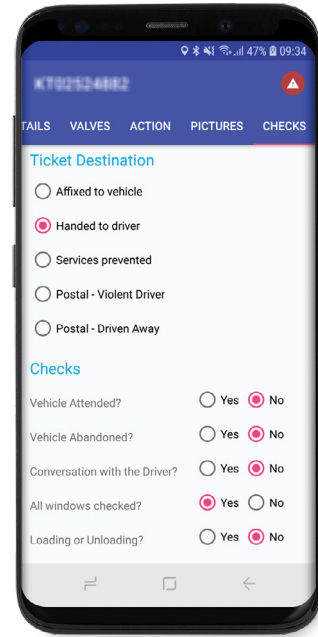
47% 09:34

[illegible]

TAILS VALVES ACTION PICTURES CHECKS

Ticket Destination

Affixed to vehicle

Handed to driver

Services prevented

Postal - Violent Driver

Postal - Driven Away

Checks

Vehicle Attended? Yes No

Vehicle Abandoned? Yes No

Conversation with the Driver? Yes No

All windows checked? Yes No

Loading or Unloading? Yes No